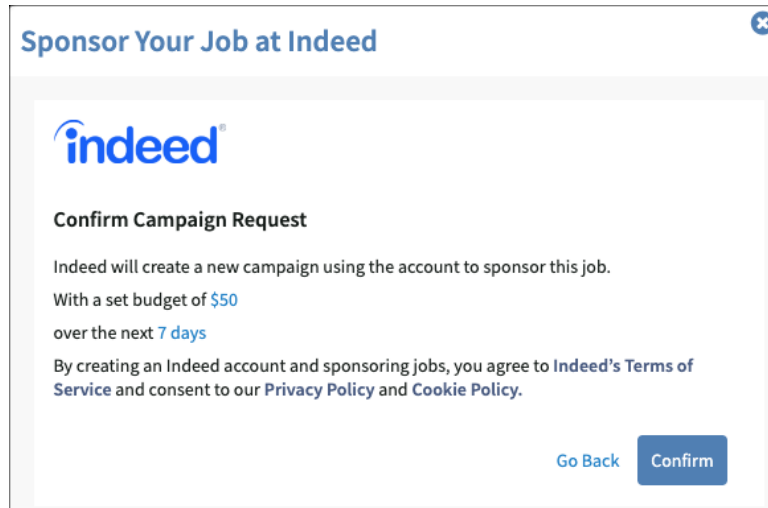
Sponsor Your Job at Indeed

indeed

Confirm Campaign Request

Indeed will create a new campaign using the account to sponsor this job.

With a set budget of $50

over the next 7 days

By creating an Indeed account and sponsoring jobs, you agree to Indeed's Terms of Service and consent to our Privacy Policy and Cookie Policy.

Go Back Confirm